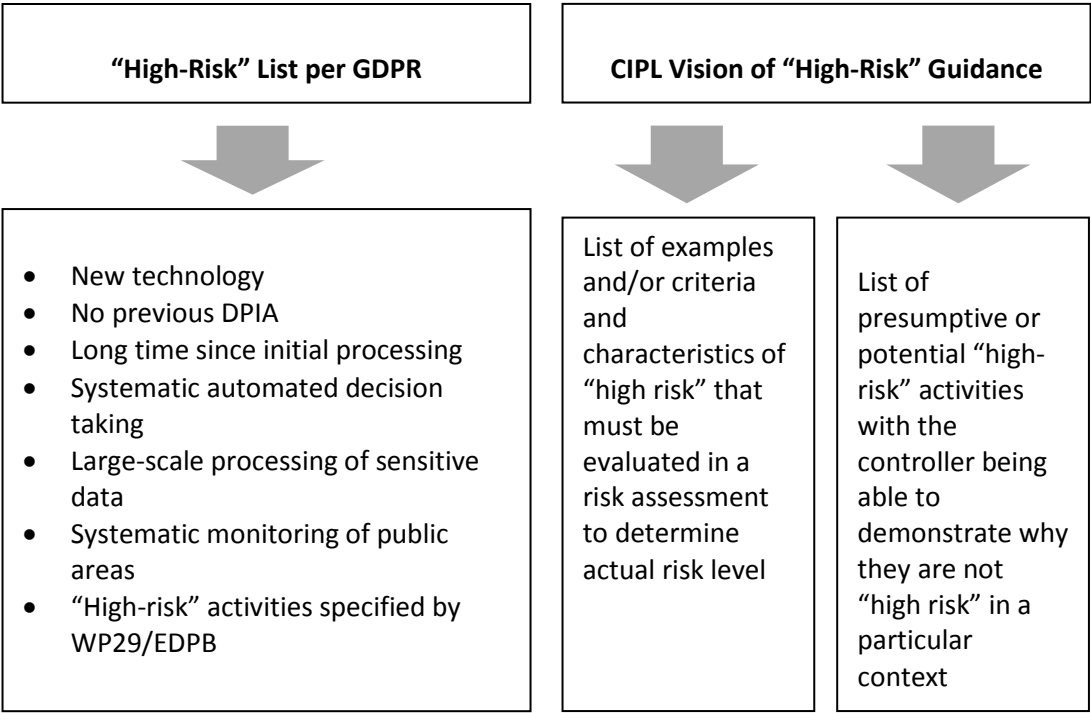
**“High-Risk” List per GDPR**

**CIPL Vision of “High-Risk” Guidance**

- New technology
- No previous DPIA
- Long time since initial processing
- Systematic automated decision taking
- Large-scale processing of sensitive data
- Systematic monitoring of public areas
- “High-risk” activities specified by WP29/EDPB

List of examples and/or criteria and characteristics of “high risk” that must be evaluated in a risk assessment to determine actual risk level

List of presumptive or potential “high-risk” activities with the controller being able to demonstrate why they are not “high risk” in a particular context